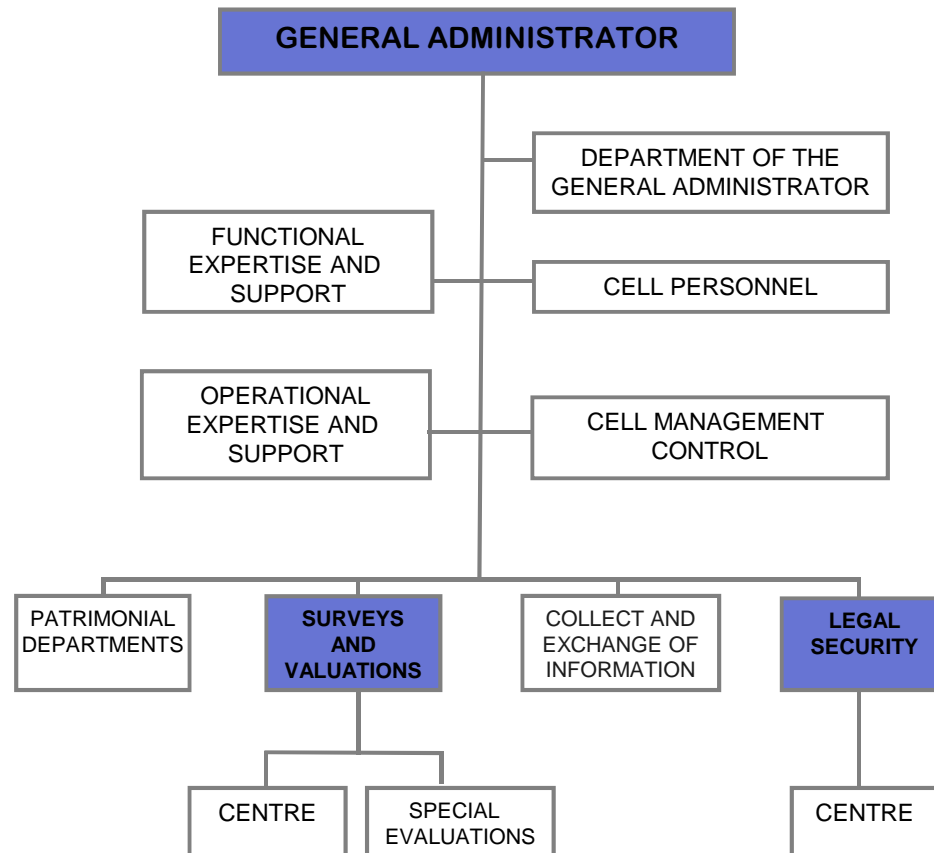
GENERAL ADMINISTRATOR

DEPARTMENT OF THE GENERAL ADMINISTRATOR

FUNCTIONAL EXPERTISE AND SUPPORT

CELL PERSONNEL

OPERATIONAL EXPERTISE AND SUPPORT

CELL MANAGEMENT CONTROL

PATRIMONIAL DEPARTMENTS

SURVEYS AND VALUATIONS

COLLECT AND EXCHANGE OF INFORMATION

LEGAL SECURITY

CENTRE

SPECIAL EVALUATIONS

CENTRE